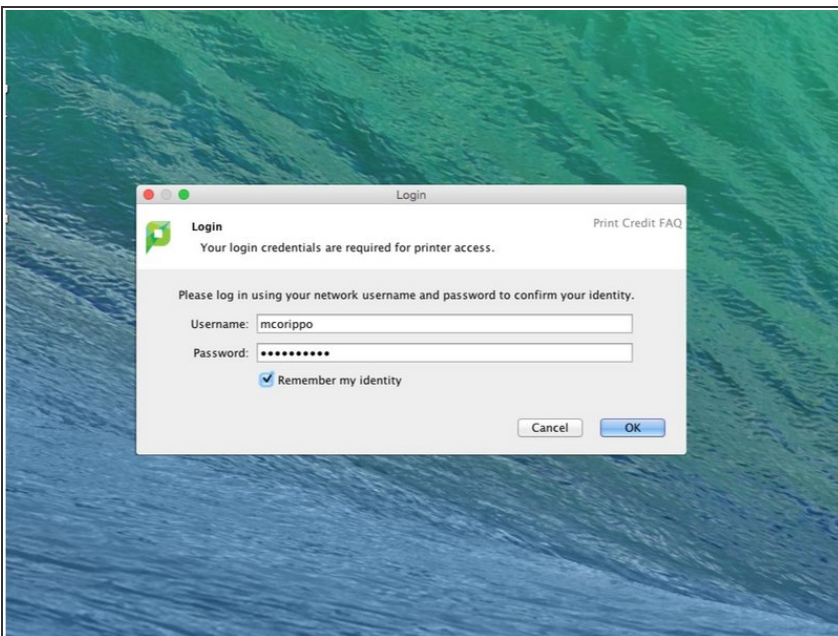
Login

Login
Your login credentials are required for printer access.

Print Credit FAQ

Please log in using your network username and password to confirm your identity.

Username: mcorippo

Password: ••••••••••

Remember my identity

Cancel

OK